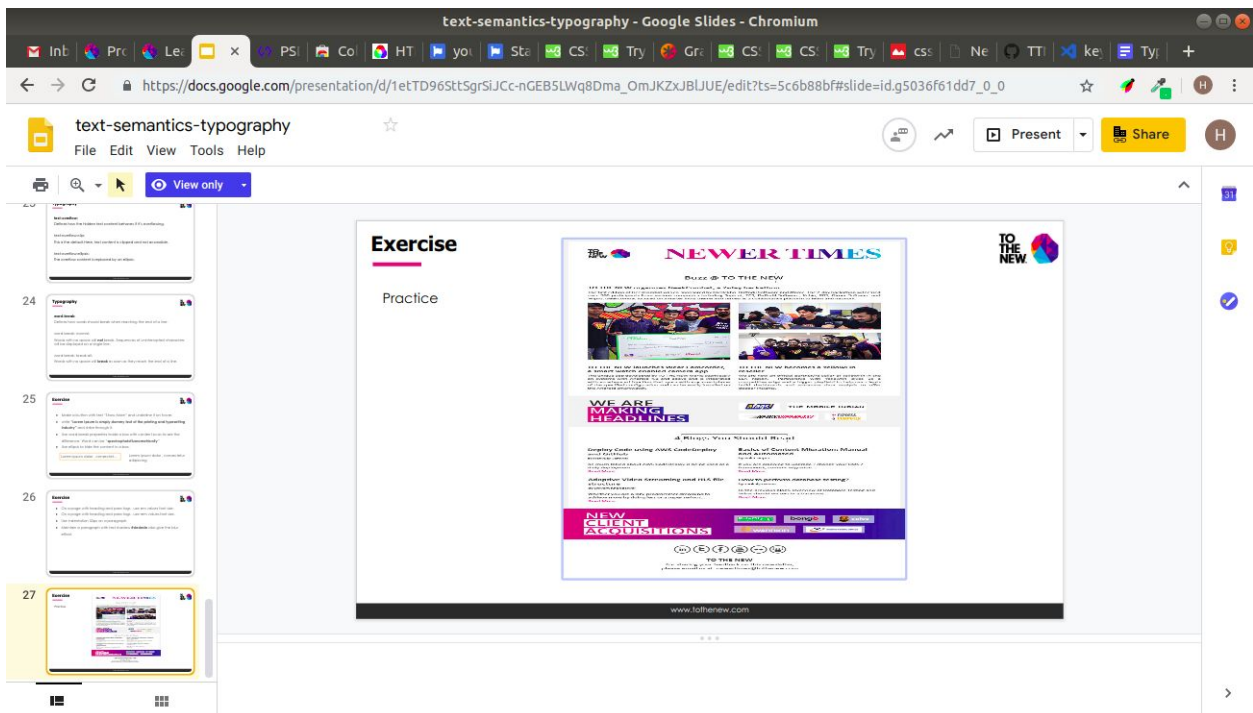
text-semantics-typography - Google Slides - Chromium

Inb | Pro | Lea | × | PSI | Col | HT | you | Sta | CS | Try | Gra | CS | CS | Try | css | Ne | TTI | key | Typ | +

https://docs.google.com/presentation/d/1etTD96SttSgrSiJCc-nGEB5LWq8Dma_OmJKZxJBlJUE/edit?ts=5c6b88bf#slide=id.g5036f61dd7_0_0

text-semantics-typography
File Edit View Tools Help

Present
Share
H

View only

24
Typography

25
Exercise

26
Exercise

27
Exercise
Practice

Exercise

Practice

NEWER TIMES

Buzz @ TO THE NEW

WE ARE
MAKING
HEADLINES

4 Blogs You Should Read

NEW
CLIENT
ACQUISITIONS

TO THE NEW

TO THE NEW

www.tothenew.com